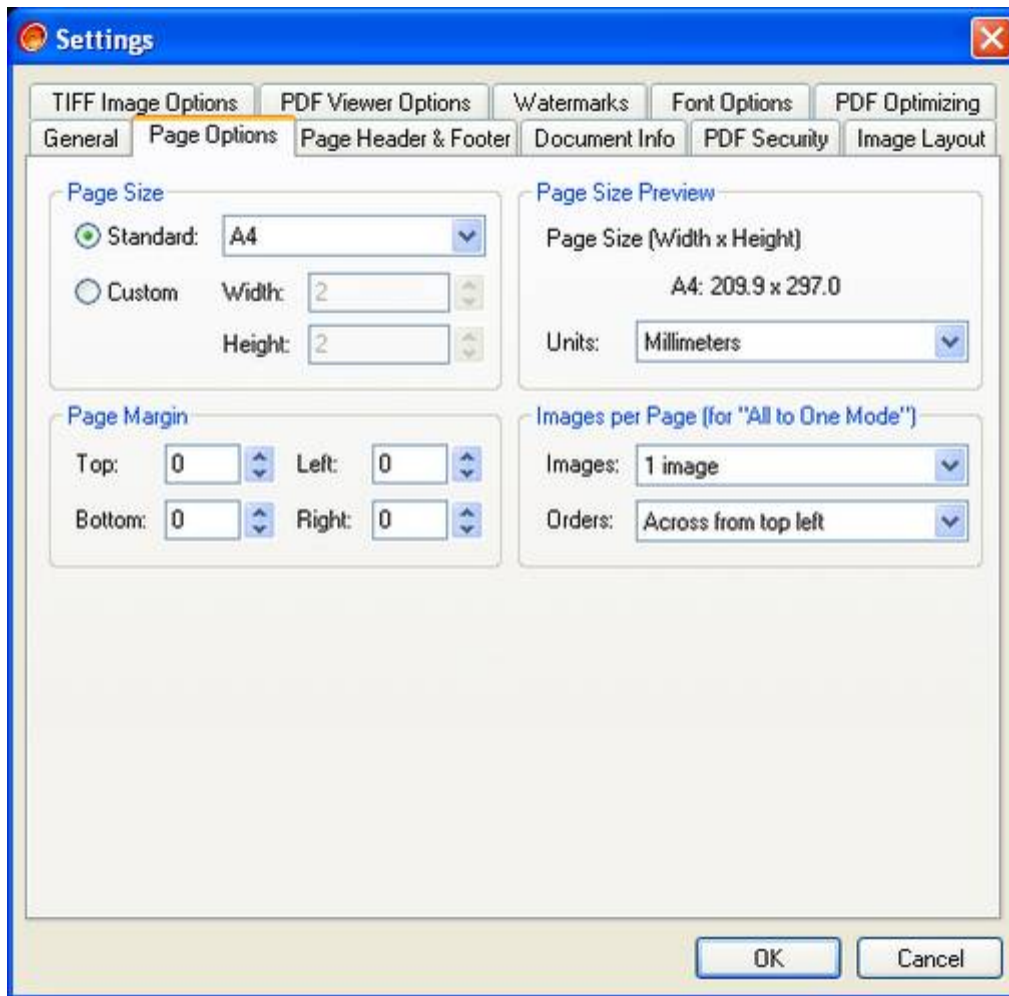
Settings

TIFF Image Options
PDF Viewer Options
Watermarks
Font Options
PDF Optimizing
General
Page Options
Page Header & Footer
Document Info
PDF Security
Image Layout

Page Size
Standard: A4
Custom Width: 2
Height: 2

Page Size Preview
Page Size (Width x Height)
A4: 209.9 x 297.0
Units: Millimeters

Page Margin
Top: 0 Left: 0
Bottom: 0 Right: 0

Images per Page (for "All to One Mode")
Images: 1 image
Orders: Across from top left

OK
Cancel